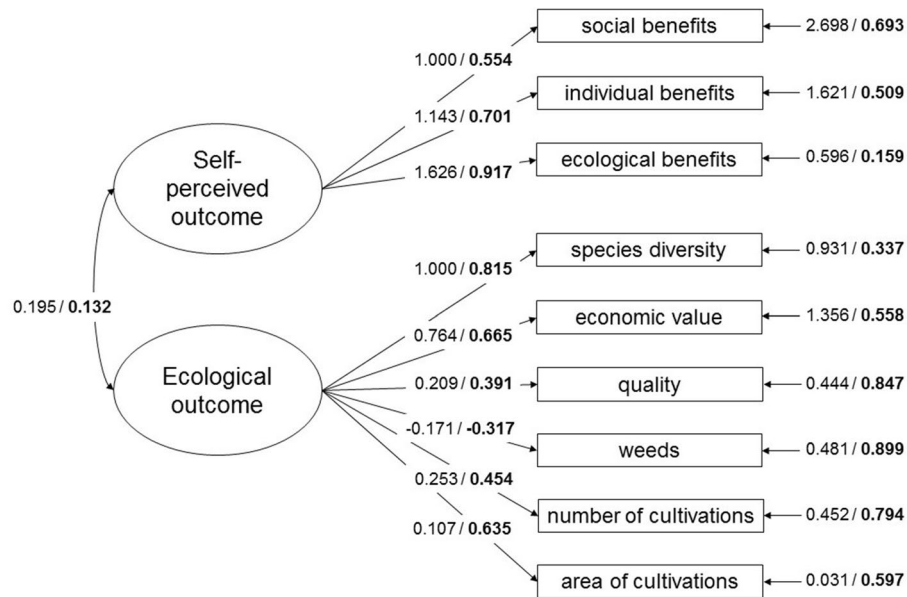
social benefits
2.698 / **0.693**
1.000 / **0.554**
individual benefits
1.621 / **0.509**
1.143 / **0.701**
Self-perceived outcome
ecological benefits
0.596 / **0.159**
1.626 / **0.917**
species diversity
0.931 / **0.337**
1.000 / **0.815**
0.195 / **0.132**
economic value
1.356 / **0.558**
0.764 / **0.665**
Ecological outcome
quality
0.444 / **0.847**
0.209 / **0.391**
-0.171 / **-0.317**
weeds
0.481 / **0.899**
0.253 / **0.454**
number of cultivations
0.452 / **0.794**
0.107 / **0.635**
area of cultivations
0.031 / **0.597**